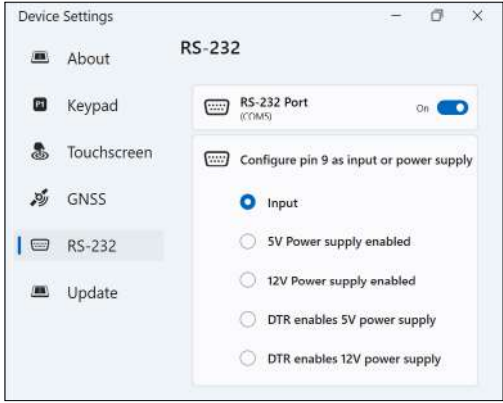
Device Settings

About

Keypad

Touchscreen

GNSS

RS-232

Update

RS-232

RS-232 Port
(COM5)

On

Configure pin 9 as input or power supply

Input

5V Power supply enabled

12V Power supply enabled

DTR enables 5V power supply

DTR enables 12V power supply